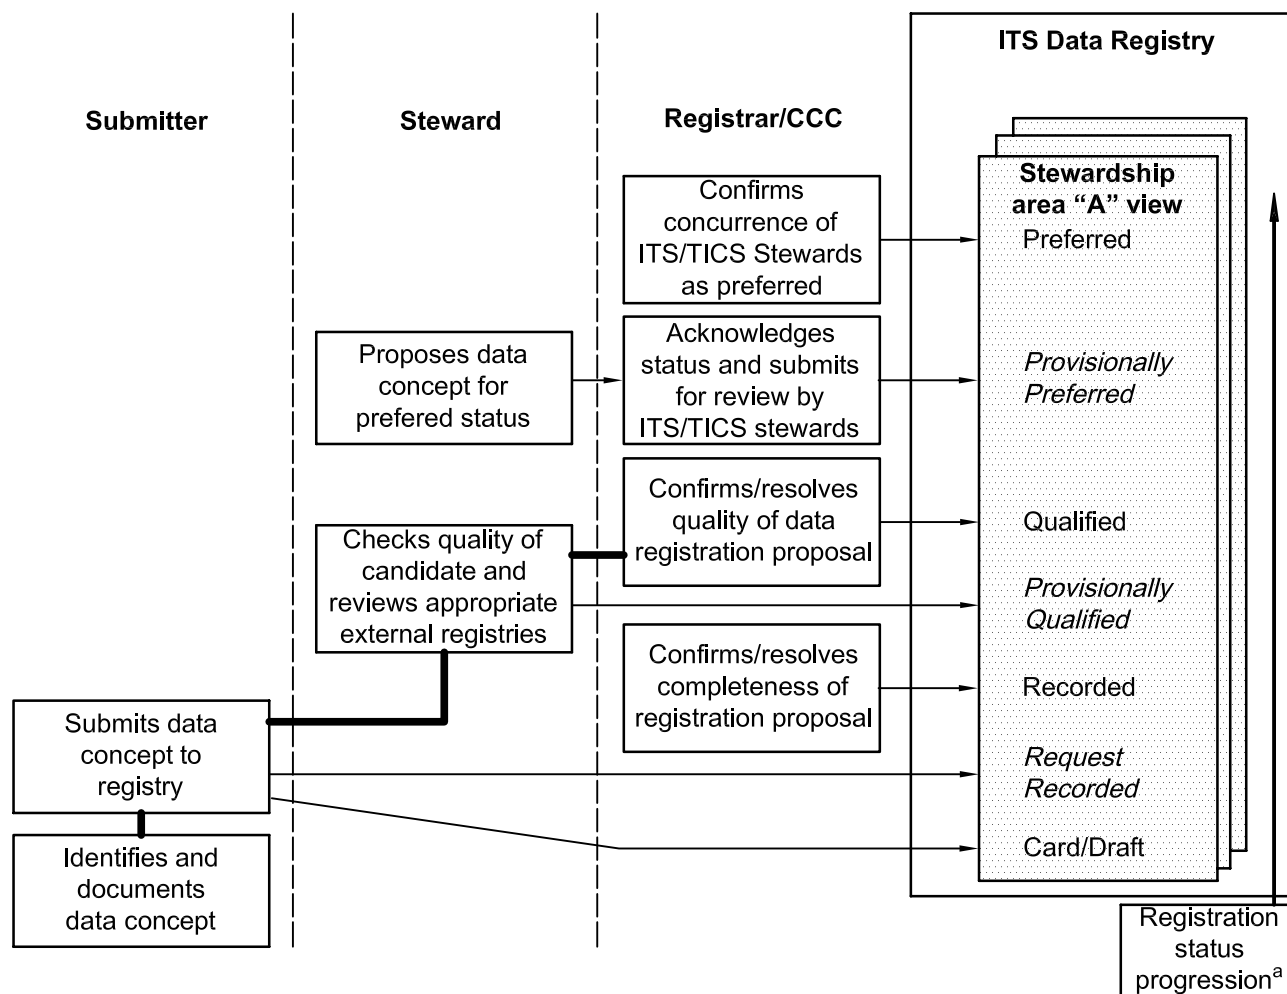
Submitter

Steward

Registrar/CCC

ITS Data Registry

Stewardship area "A" view

Confirms concurrence of ITS/TICS Stewards as preferred

Preferred

Proposes data concept for prefered status

Acknowledges status and submits for review by ITS/TICS stewards

*Provisionally Preferred*

Confirms/resolves quality of data registration proposal

Qualified

Checks quality of candidate and reviews appropriate external registries

*Provisionally Qualified*

Confirms/resolves completeness of registration proposal

Recorded

Submits data concept to registry

*Request Recorded*

Card/Draft

Identifies and documents data concept

Registration status progression$^{a}$